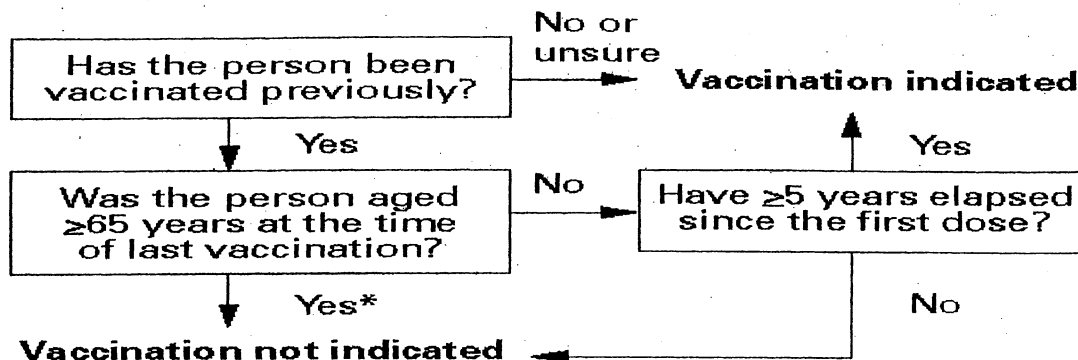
Has the person been vaccinated previously?

No or unsure

Vaccination indicated

Yes

Was the person aged $\geq$65 years at the time of last vaccination?

No

Have $\geq$5 years elapsed since the first dose?

Yes

Yes*

No

Vaccination not indicated